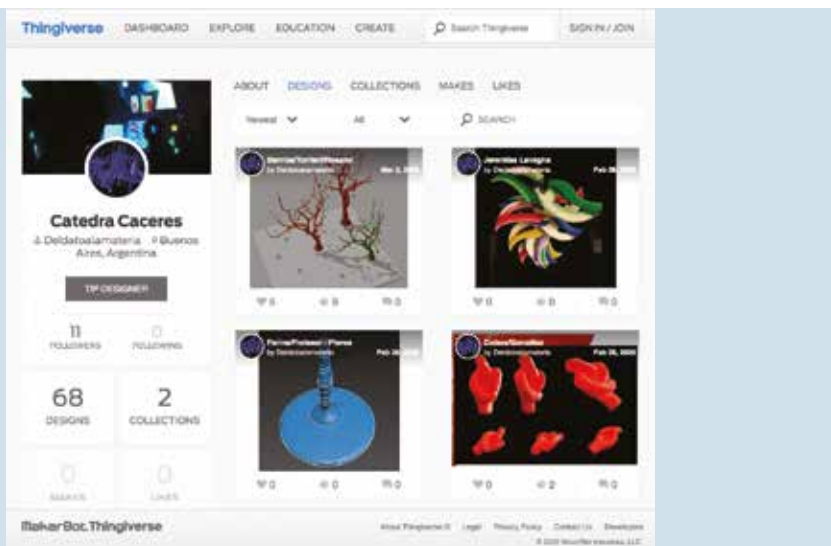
Thingiverse DASHBOARD EXPLORE EDUCATION CREATE Search Thingiverse SIGN IN / JOIN

ABOUT DESIGNS COLLECTIONS MAKES LIKES

Newest All SEARCH

Catedra Caceres

Deldatoalamateria Buenos Aires, Argentina

TIP DESIGNER

11 FOLLOWERS

0 FOLLOWING

68 DESIGNS

2 COLLECTIONS

0 MAKES

0 LIKES

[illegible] by Deldatoalamateria Mar 2, 2020

5 8 0

Jennifer Lavagna by Deldatoalamateria Feb 2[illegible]

0 0 0

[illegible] by Deldatoalamateria Feb 2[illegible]

0 0 0

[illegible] by Deldatoalamateria Feb 26, 2020

0 2 0

MakerBot. Thingiverse

About Thingiverse Legal Privacy Policy Contact Us Developers

© 2020 MakerBot Industries, LLC